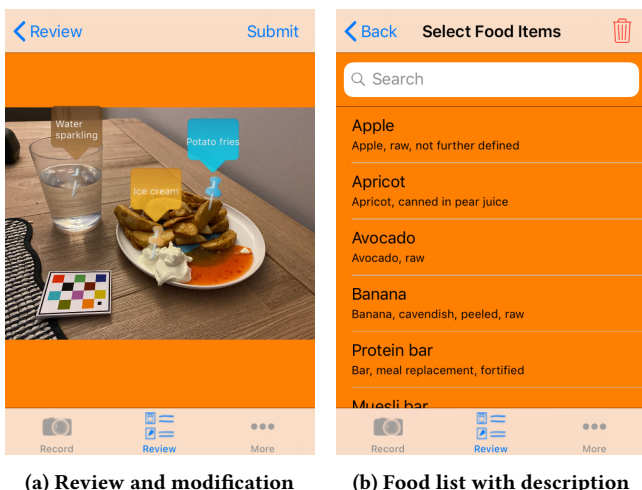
Review Submit

Water sparkling

Potato fries

Ice cream

Record Review More

(a) Review and modification

Back Select Food Items

Search

Apple
Apple, raw, not further defined

Apricot
Apricot, canned in pear juice

Avocado
Avocado, raw

Banana
Banana, cavendish, peeled, raw

Protein bar
Bar, meal replacement, fortified

Muesli bar

Record Review More

(b) Food list with description